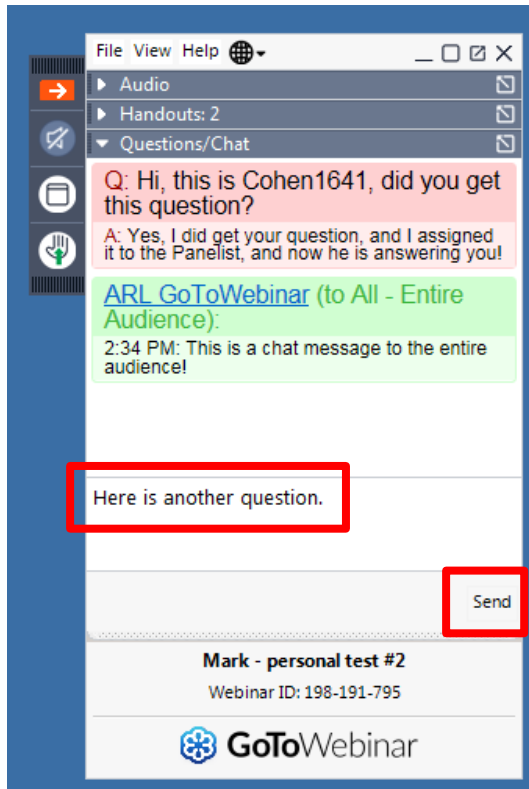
File View Help

Audio

Handouts: 2

Questions/Chat

Q: Hi, this is Cohen1641, did you get this question?

A: Yes, I did get your question, and I assigned it to the Panelist, and now he is answering you!

ARL GoToWebinar (to All - Entire Audience):

2:34 PM: This is a chat message to the entire audience!

Here is another question.

Send

Mark - personal test #2

Webinar ID: 198-191-795

GoToWebinar